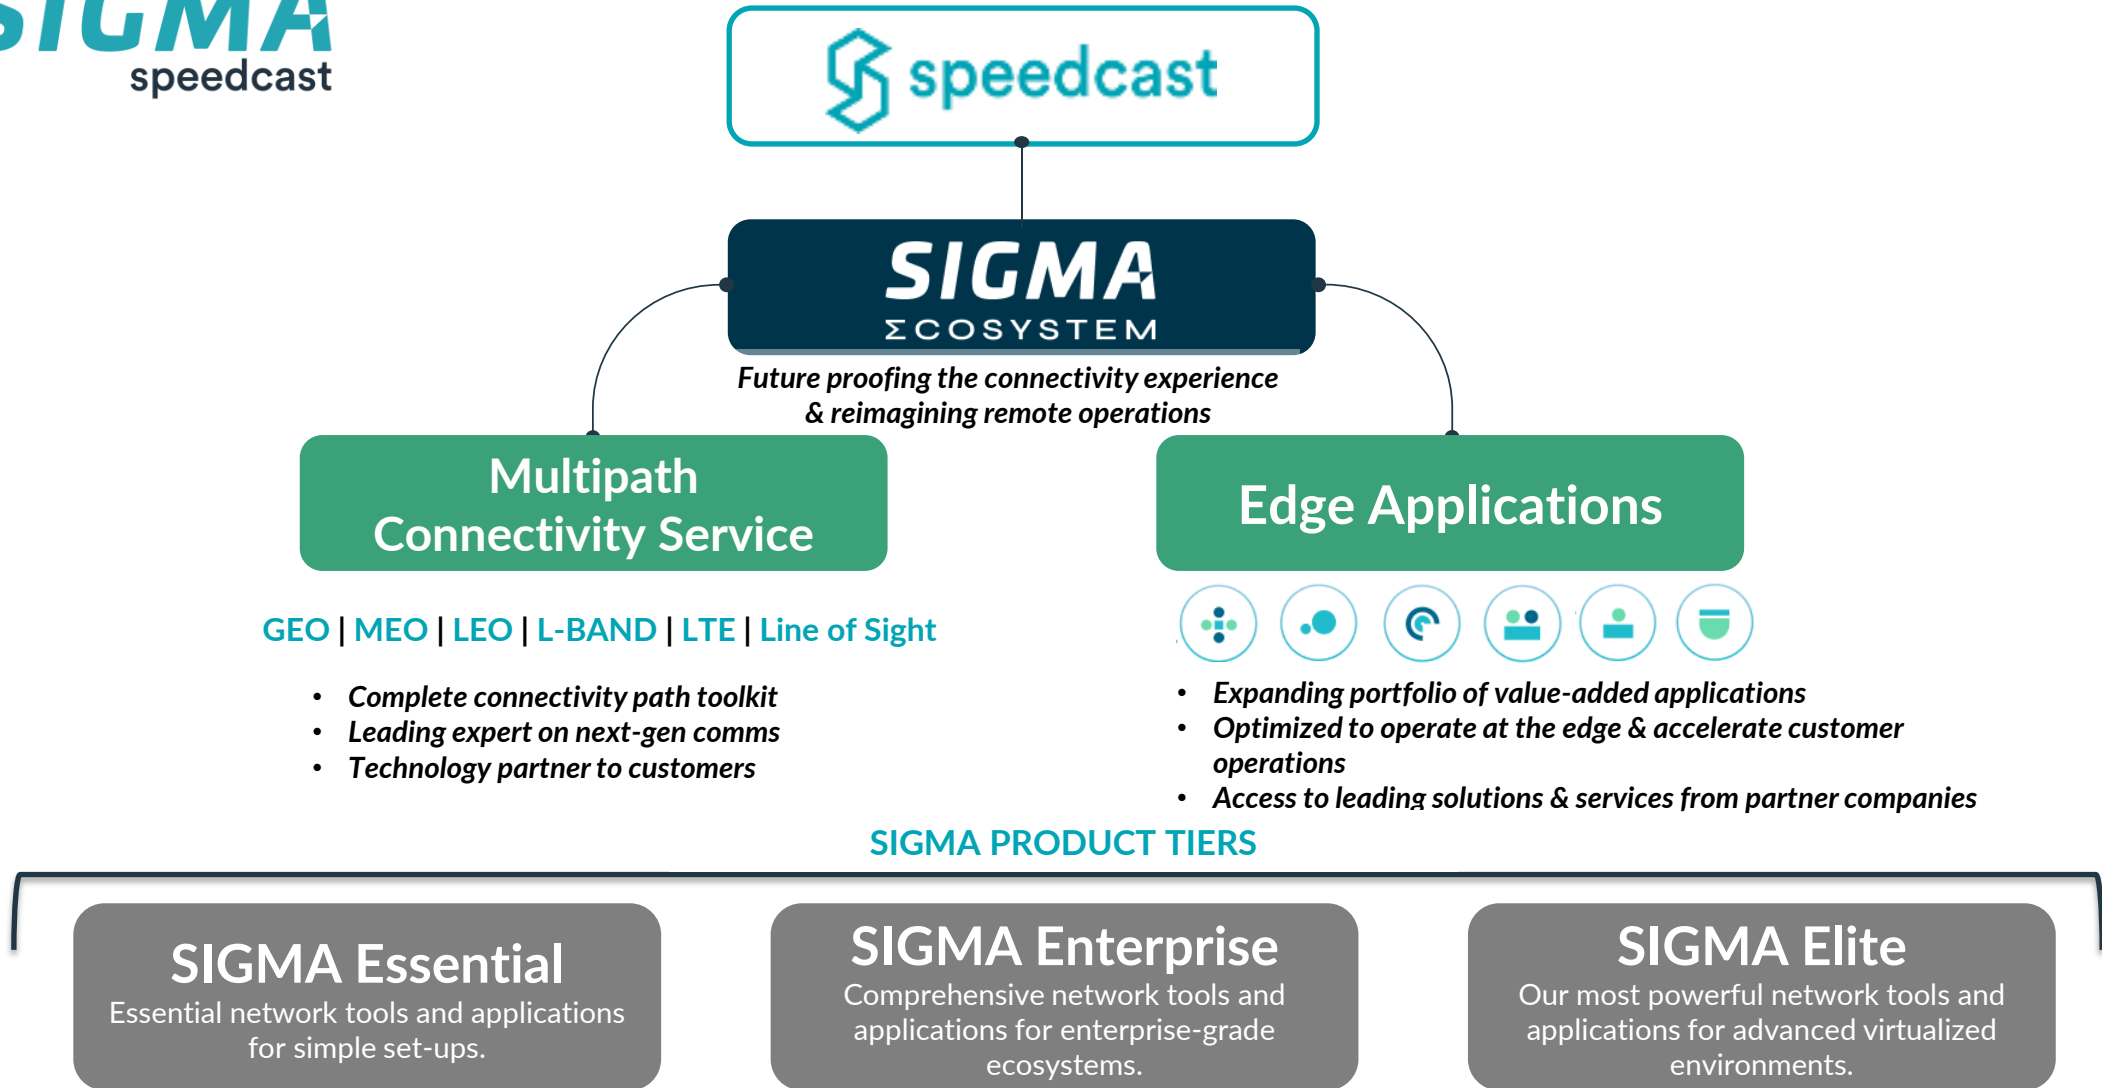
SIGMA
speedcast

speedcast

SIGMA
ΣCOSYSTEM

Future proofing the connectivity experience & reimagining remote operations

Multipath Connectivity Service

Edge Applications

GEO | MEO | LEO | L-BAND | LTE | Line of Sight

- Complete connectivity path toolkit
- Leading expert on next-gen comms
- Technology partner to customers

- Expanding portfolio of value-added applications
- Optimized to operate at the edge & accelerate customer operations
- Access to leading solutions & services from partner companies

SIGMA PRODUCT TIERS

SIGMA Essential
Essential network tools and applications for simple set-ups.

SIGMA Enterprise
Comprehensive network tools and applications for enterprise-grade ecosystems.

SIGMA Elite
Our most powerful network tools and applications for advanced virtualized environments.